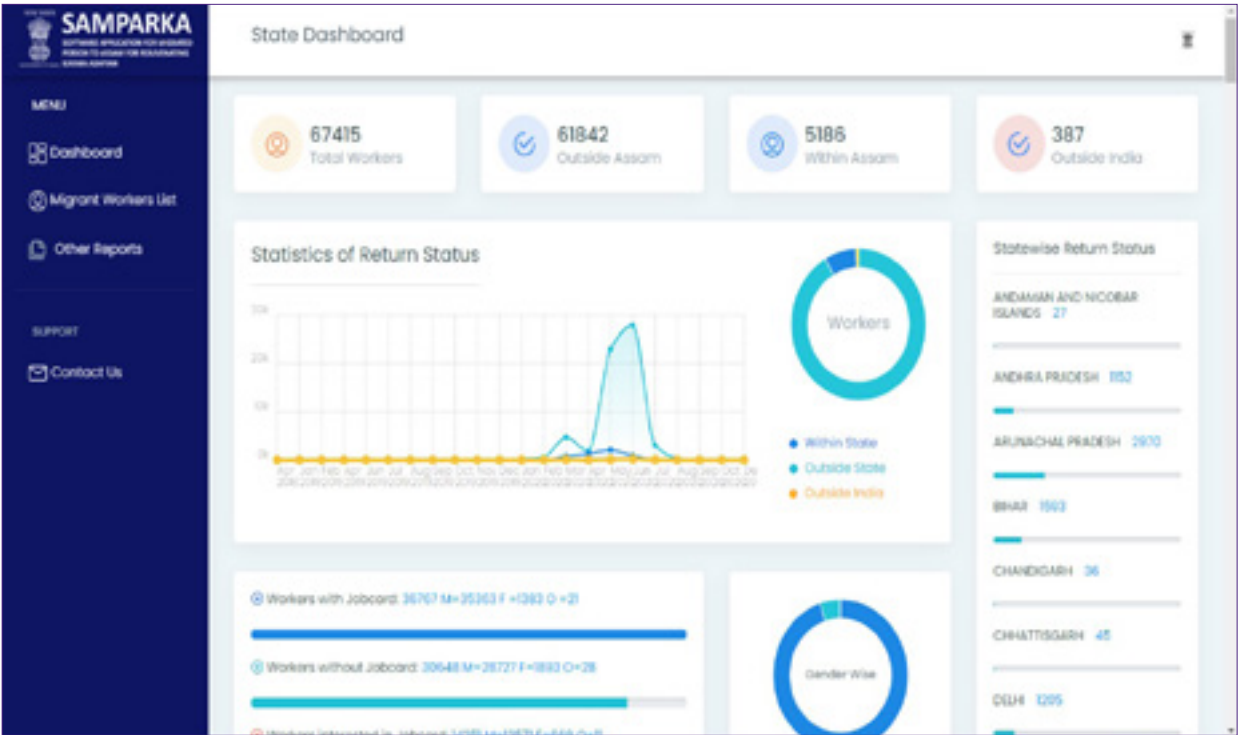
SAMPARKA
SOFTWARE APPLICATION FOR MIGRATED PERSON TO ASSAM FOR REHABILITATING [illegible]

MENU
Dashboard
Migrant Workers List
Other Reports

SUPPORT
Contact Us

State Dashboard

67415
Total Workers

61842
Outside Assam

5186
Within Assam

387
Outside India

Statistics of Return Status

30k
20k
10k
0k

Workers

Within State
Outside State
Outside India

Statewise Return Status

ANDAMAN AND NICOBAR ISLANDS 27

ANDHRA PRADESH 1152

ARUNACHAL PRADESH 2970

BIHAR 1563

CHANDIGARH 36

CHHATTISGARH 45

DELHI 1205

Workers with Jobcard: 36767 M=35363 F=1383 O=21

Workers without Jobcard: 30648 M=28727 F=1893 O=28

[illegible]

Gender Wise